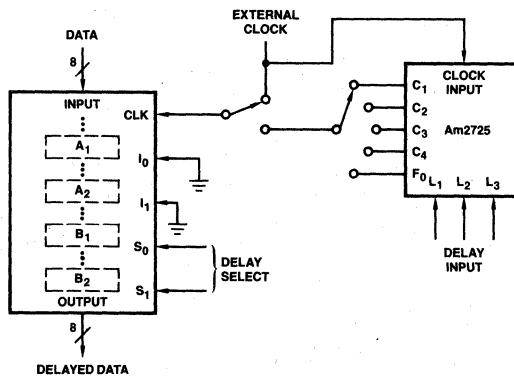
EXTERNAL CLOCK

DATA

8

INPUT

CLK

$A_1$

$A_2$

$B_1$

$B_2$

OUTPUT

$I_0$

$I_1$

$S_0$

$S_1$

DELAY SELECT

8

DELAYED DATA

$C_1$

$C_2$

$C_3$

$C_4$

$F_0$

CLOCK INPUT

Am2725

$L_1$

$L_2$

$L_3$

DELAY INPUT